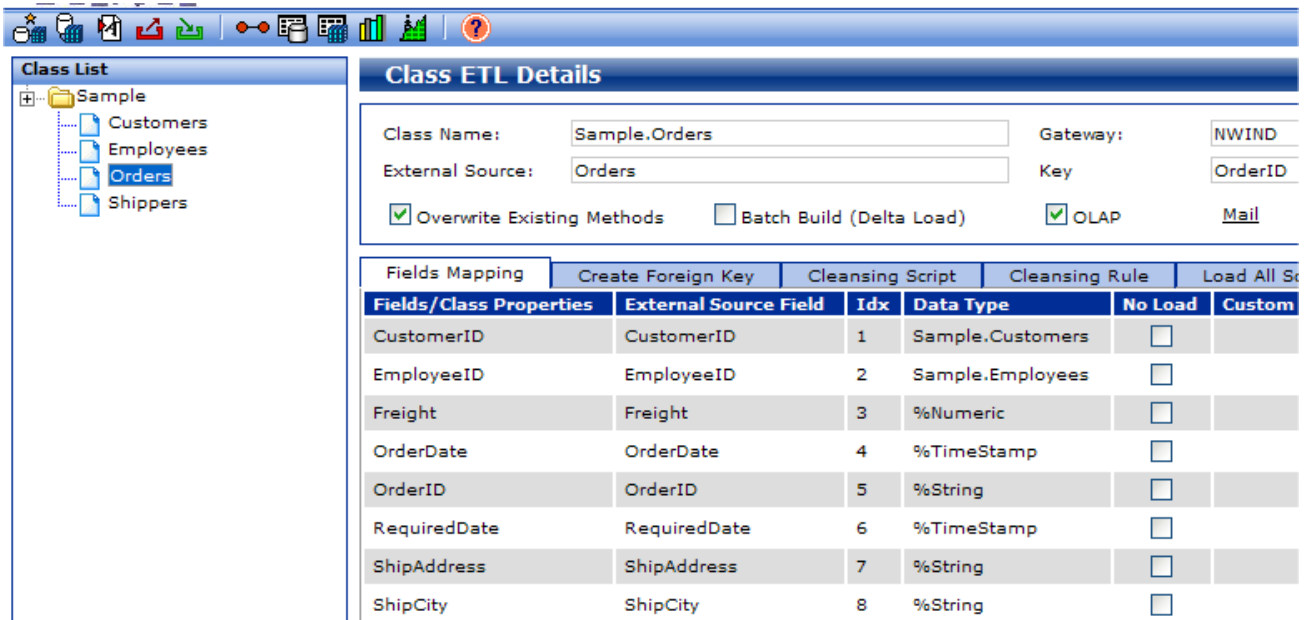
Class List
Sample
Customers
Employees
Orders
Shippers

Class ETL Details

Class Name: Sample.Orders
Gateway: NWIND
External Source: Orders
Key OrderID
Overwrite Existing Methods
Batch Build (Delta Load)
OLAP
Mail

Fields Mapping | Create Foreign Key | Cleansing Script | Cleansing Rule | Load All So

| Fields/Class Properties | External Source Field | Idx | Data Type | No Load | Custom |
|---|---|---|---|---|---|
| CustomerID | CustomerID | 1 | Sample.Customers | | |
| EmployeeID | EmployeeID | 2 | Sample.Employees | | |
| Freight | Freight | 3 | %Numeric | | |
| OrderDate | OrderDate | 4 | %TimeStamp | | |
| OrderID | OrderID | 5 | %String | | |
| RequiredDate | RequiredDate | 6 | %TimeStamp | | |
| ShipAddress | ShipAddress | 7 | %String | | |
| ShipCity | ShipCity | 8 | %String | | |